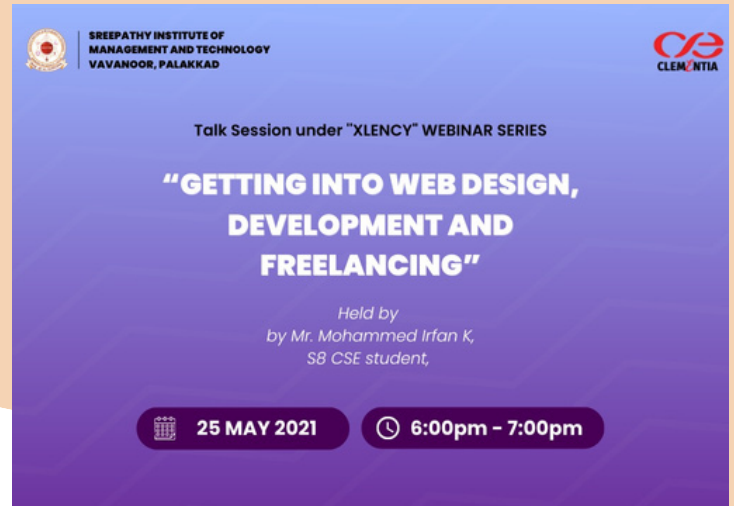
SREEPATHY INSTITUTE OF MANAGEMENT AND TECHNOLOGY VAVANOOR, PALAKKAD

CSE
CLEMENTIA

Talk Session under "XLENCY" WEBINAR SERIES

"GETTING INTO WEB DESIGN, DEVELOPMENT AND FREELANCING"

Held by
by Mr. Mohammed Irfan K,
S8 CSE student,

25 MAY 2021

6:00pm - 7:00pm